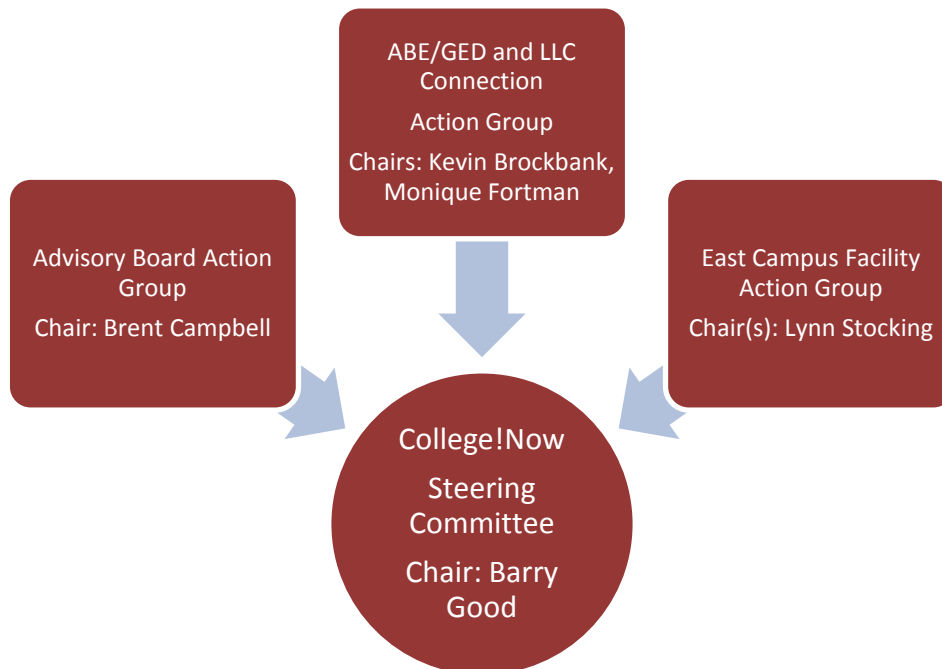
ABE/GED and LLC Connection

Action Group

Chairs: Kevin Brockbank, Monique Fortman

Advisory Board Action Group

Chair: Brent Campbell

East Campus Facility Action Group

Chair(s): Lynn Stocking

College!Now

Steering Committee

Chair: Barry Good